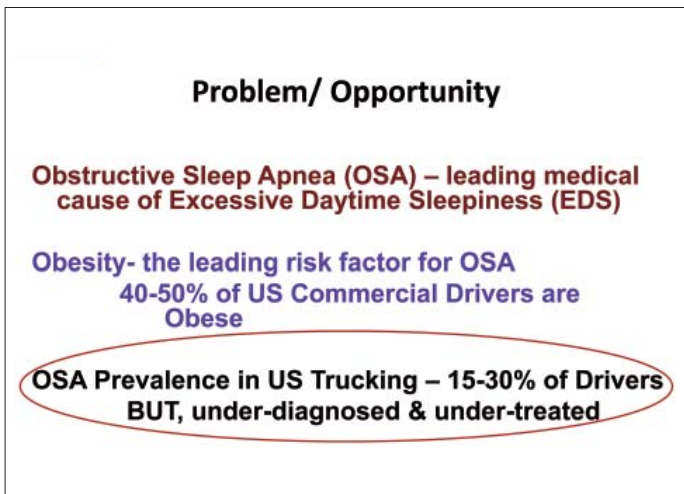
Problem/ Opportunity

Obstructive Sleep Apnea (OSA) – leading medical cause of Excessive Daytime Sleepiness (EDS)

Obesity- the leading risk factor for OSA
40-50% of US Commercial Drivers are Obese

OSA Prevalence in US Trucking – 15-30% of Drivers
BUT, under-diagnosed & under-treated